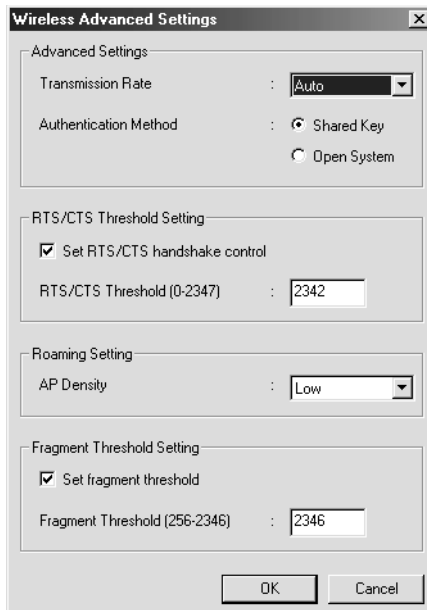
Wireless Advanced Settings

Advanced Settings

Transmission Rate : Auto

Authentication Method : Shared Key

Open System

RTS/CTS Threshold Setting

Set RTS/CTS handshake control

RTS/CTS Threshold (0-2347) : 2342

Roaming Setting

AP Density : Low

Fragment Threshold Setting

Set fragment threshold

Fragment Threshold (256-2346) : 2346

OK Cancel